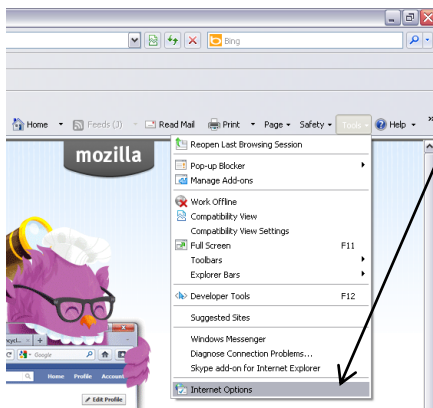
Bing

Home Feeds (3) Read Mail Print Page Safety Tools Help

mozilla

Reopen Last Browsing Session
Pop-up Blocker
Manage Add-ons
Work Offline
Compatibility View
Compatibility View Settings
Full Screen F11
Toolbars
Explorer Bars
Developer Tools F12
Suggested Sites
Windows Messenger
Diagnose Connection Problems...
Skype add-on for Internet Explorer
Internet Options

Google
Home Profile Account
Edit Profile